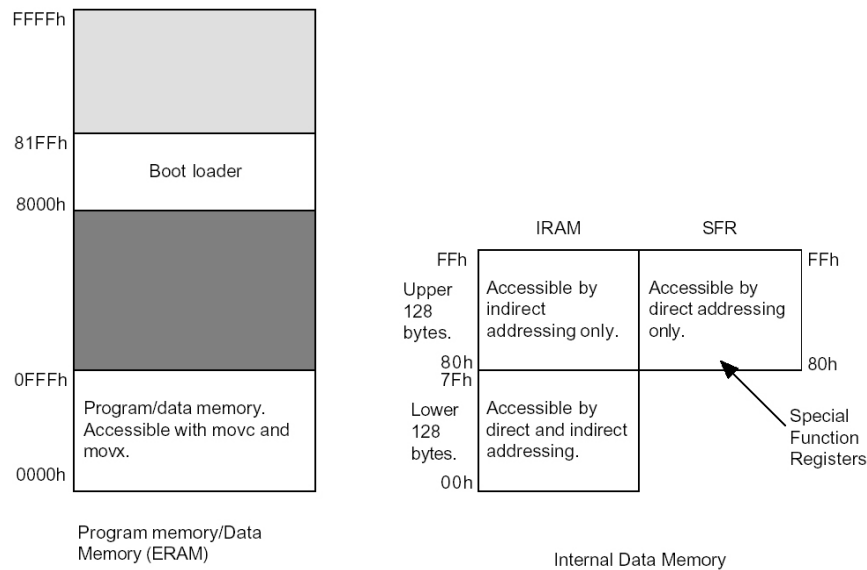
FFFFh

81FFh

Boot loader

8000h

0FFFh

Program/data memory. Accessible with movc and movx.

0000h

Program memory/Data Memory (ERAM)

IRAM

SFR

FFh

Upper 128 bytes.

Accessible by indirect addressing only.

Accessible by direct addressing only.

FFh

80h

80h

7Fh

Lower 128 bytes.

Accessible by direct and indirect addressing.

Special Function Registers

00h

Internal Data Memory